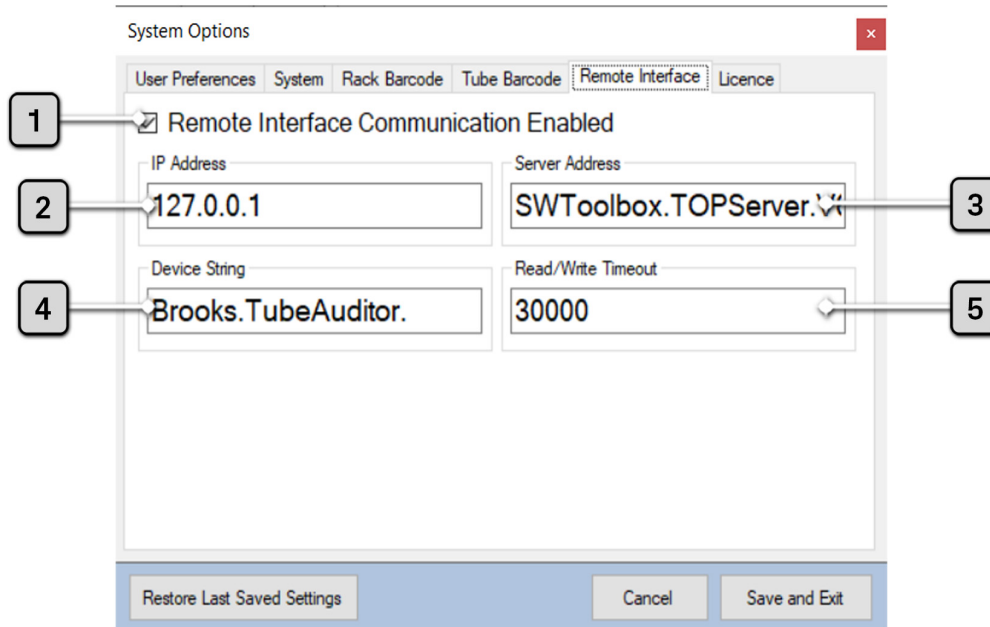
System Options

×

User Preferences System Rack Barcode Tube Barcode Remote Interface Licence

1

☑ Remote Interface Communication Enabled

IP Address

2

127.0.0.1

Server Address

SWToolbox.TOPServer.V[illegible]

3

Device String

4

Brooks.TubeAuditor.

Read/Write Timeout

30000

5

Restore Last Saved Settings

Cancel

Save and Exit